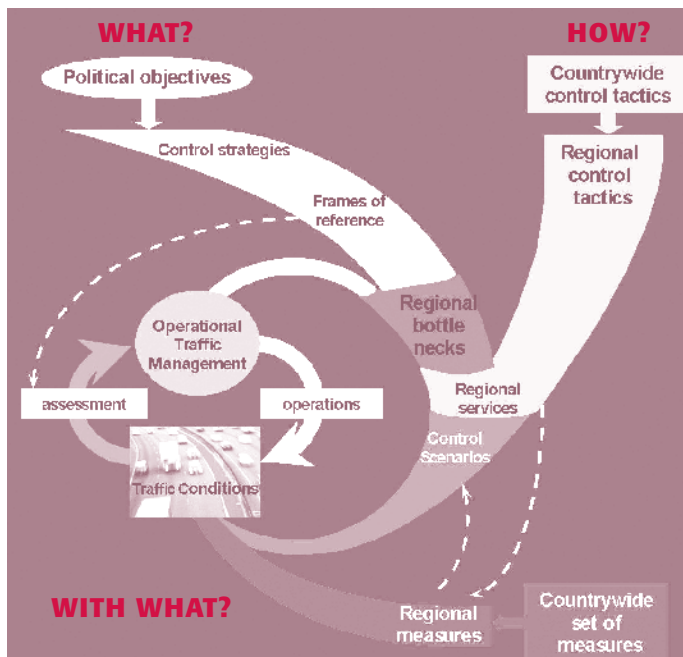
WHAT?

HOW?

Political objectives

Countrywide control tactics

Control strategies

Regional control tactics

Frames of reference

Regional bottle necks

Operational Traffic Management

Regional services

assessment

operations

Control Scenarios

Traffic Conditions

WITH WHAT?

Regional measures

Countrywide set of measures